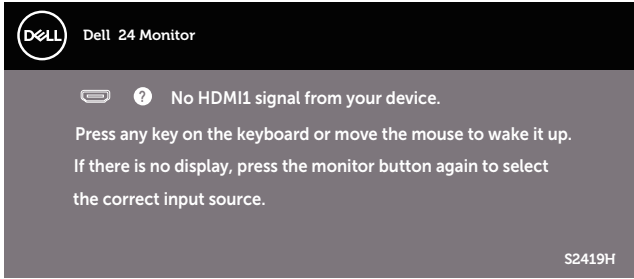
DELL Dell 24 Monitor

No HDMI1 signal from your device.

Press any key on the keyboard or move the mouse to wake it up. If there is no display, press the monitor button again to select the correct input source.

S2419H